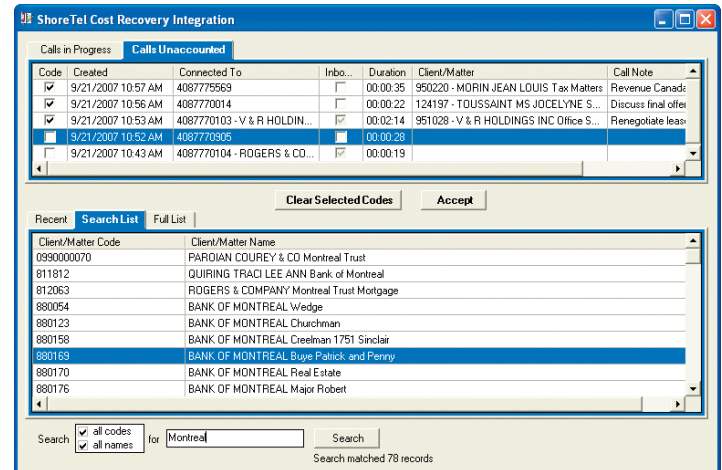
ShoreTel Cost Recovery Integration

Calls in Progress | Calls Unaccounted

| Code | Created | Connected To | Inbo... | Duration | Client/Matter | Call Note |
|---|---|---|---|---|---|---|
| ☑ | 9/21/2007 10:57 AM | 4087775569 | ☐ | 00:00:35 | 950220 - MORIN JEAN LOUIS Tax Matters | Revenue Canada |
| ☑ | 9/21/2007 10:56 AM | 4087770014 | ☐ | 00:00:22 | 124197 - TOUSSAINT MS JOCELYNE S... | Discuss final offe |
| ☑ | 9/21/2007 10:53 AM | 4087770103 - V & R HOLDIN... | ☑ | 00:02:14 | 951028 - V & R HOLDINGS INC Office S... | Renegotiate leas |
| ☐ | 9/21/2007 10:52 AM | 4087770905 | ☐ | 00:00:28 | | |
| ☐ | 9/21/2007 10:43 AM | 4087770104 - ROGERS & CO... | ☑ | 00:00:19 | | |

Clear Selected Codes | Accept

Recent | Search List | Full List

| Client/Matter Code | Client/Matter Name |
|---|---|
| 0990000070 | PAROIAN COUREY & CO Montreal Trust |
| 811812 | QUIRING TRACI LEE ANN Bank of Montreal |
| 812063 | ROGERS & COMPANY Montreal Trust Mortgage |
| 880054 | BANK OF MONTREAL Wedge |
| 880123 | BANK OF MONTREAL Churchman |
| 880158 | BANK OF MONTREAL Creelman 1751 Sinclair |
| 880169 | BANK OF MONTREAL Buye Patrick and Penny |
| 880170 | BANK OF MONTREAL Real Estate |
| 880176 | BANK OF MONTREAL Major Robert |

Search ☑ all codes ☑ all names for Montreal Search

Search matched 78 records